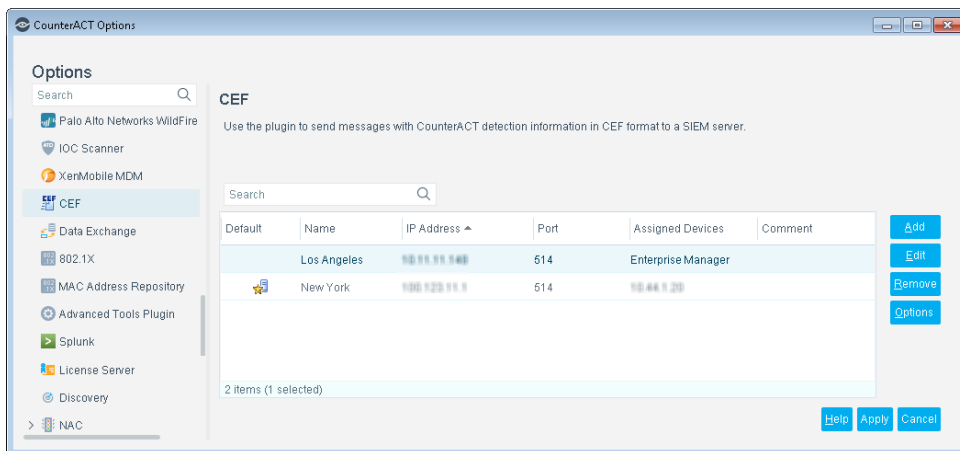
CounterACT Options

Options

Search

Palo Alto Networks WildFire

IOC Scanner

XenMobile MDM

CEF

Data Exchange

802.1X

MAC Address Repository

Advanced Tools Plugin

Splunk

License Server

Discovery

NAC

CEF

Use the plugin to send messages with CounterACT detection information in CEF format to a SIEM server.

Search

| Default | Name | IP Address | Port | Assigned Devices | Comment |
|---|---|---|---|---|---|
| | Los Angeles | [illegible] | 514 | Enterprise Manager | |
| | New York | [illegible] | 514 | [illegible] | |

2 items (1 selected)

Add

Edit

Remove

Options

Help

Apply

Cancel